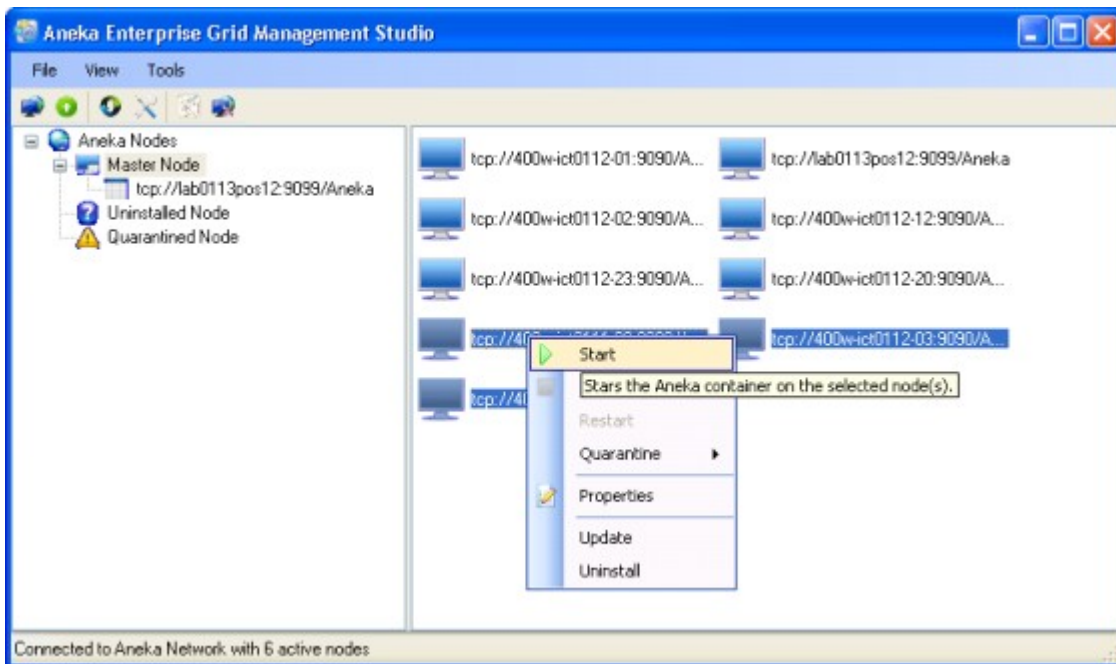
Aneka Enterprise Grid Management Studio

File View Tools

Aneka Nodes
Master Node
tcp://lab0113pos12:9099/Aneka
Uninstalled Node
Quarantined Node

tcp://400w-ict0112-01:9090/A...
tcp://lab0113pos12:9099/Aneka
tcp://400w-ict0112-02:9090/A...
tcp://400w-ict0112-12:9090/A...
tcp://400w-ict0112-23:9090/A...
tcp://400w-ict0112-20:9090/A...
tcp://40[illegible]
tcp://400w-ict0112-03:9090/A...
tcp://40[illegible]

Start
Stars the Aneka container on the selected node(s).
Restart
Quarantine
Properties
Update
Uninstall

Connected to Aneka Network with 6 active nodes